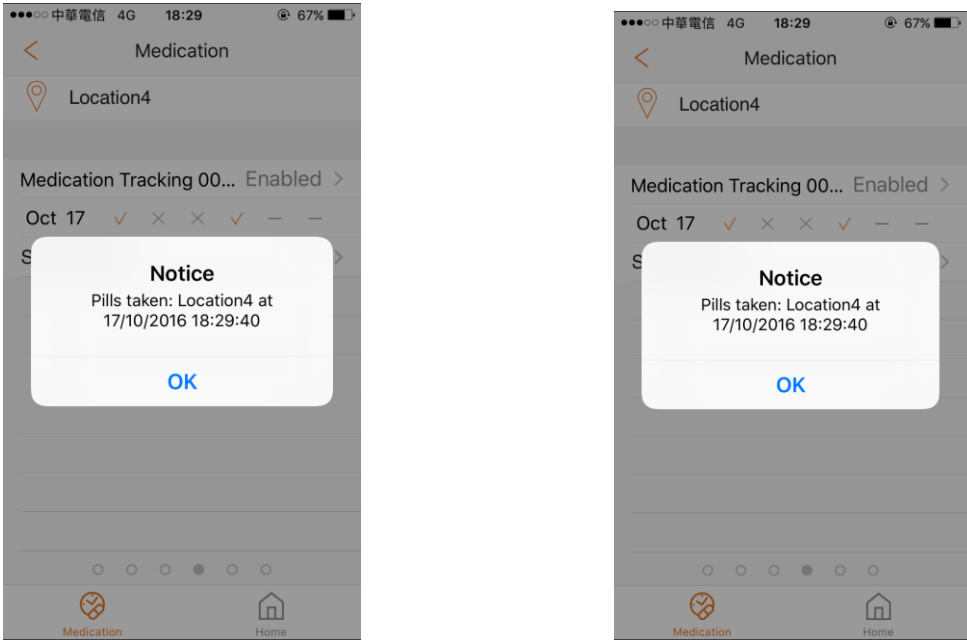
●●●○○ 中華電信 4G 18:29 67%

<

Medication

Location4

Medication Tracking 00... Enabled >

Oct 17 ✓ × × ✓ – –

S

Notice

Pills taken: Location4 at 17/10/2016 18:29:40

OK

Medication

Home

●●●○○ 中華電信 4G 18:29 67%

<

Medication

Location4

Medication Tracking 00... Enabled >

Oct 17 ✓ × × ✓ – –

S

Notice

Pills taken: Location4 at 17/10/2016 18:29:40

OK

Medication

Home